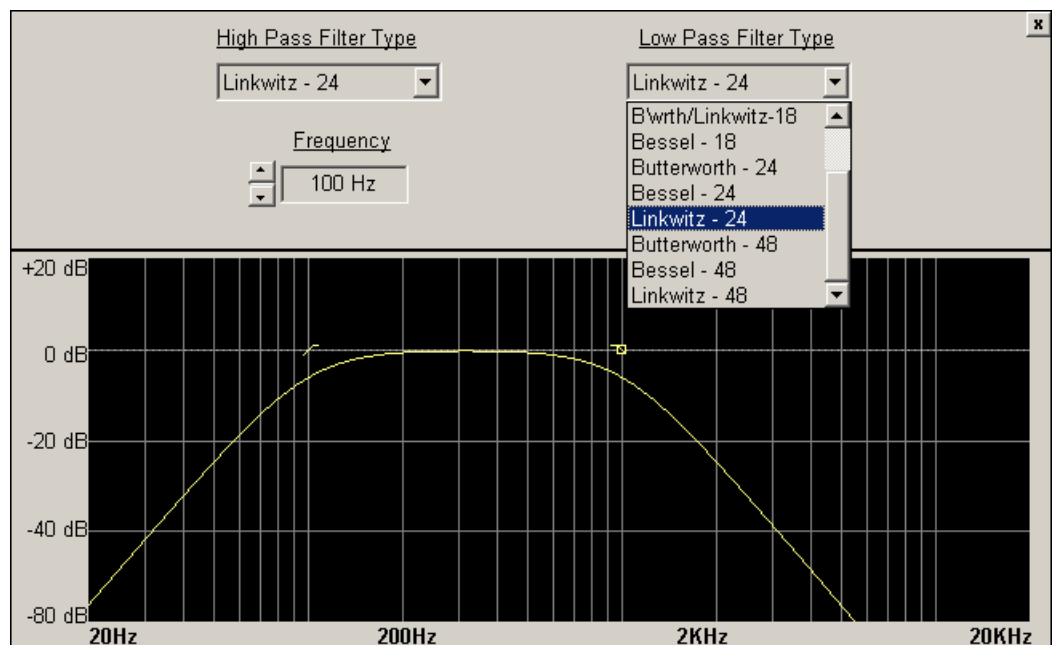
x

High Pass Filter Type

Linkwitz - 24

Frequency

100 Hz

Low Pass Filter Type

Linkwitz - 24

B'wrth/Linkwitz-18
Bessel - 18
Butterworth - 24
Bessel - 24
Linkwitz - 24
Butterworth - 48
Bessel - 48
Linkwitz - 48

+20 dB
0 dB
-20 dB
-40 dB
-80 dB

20Hz
200Hz
2KHz
20KHz